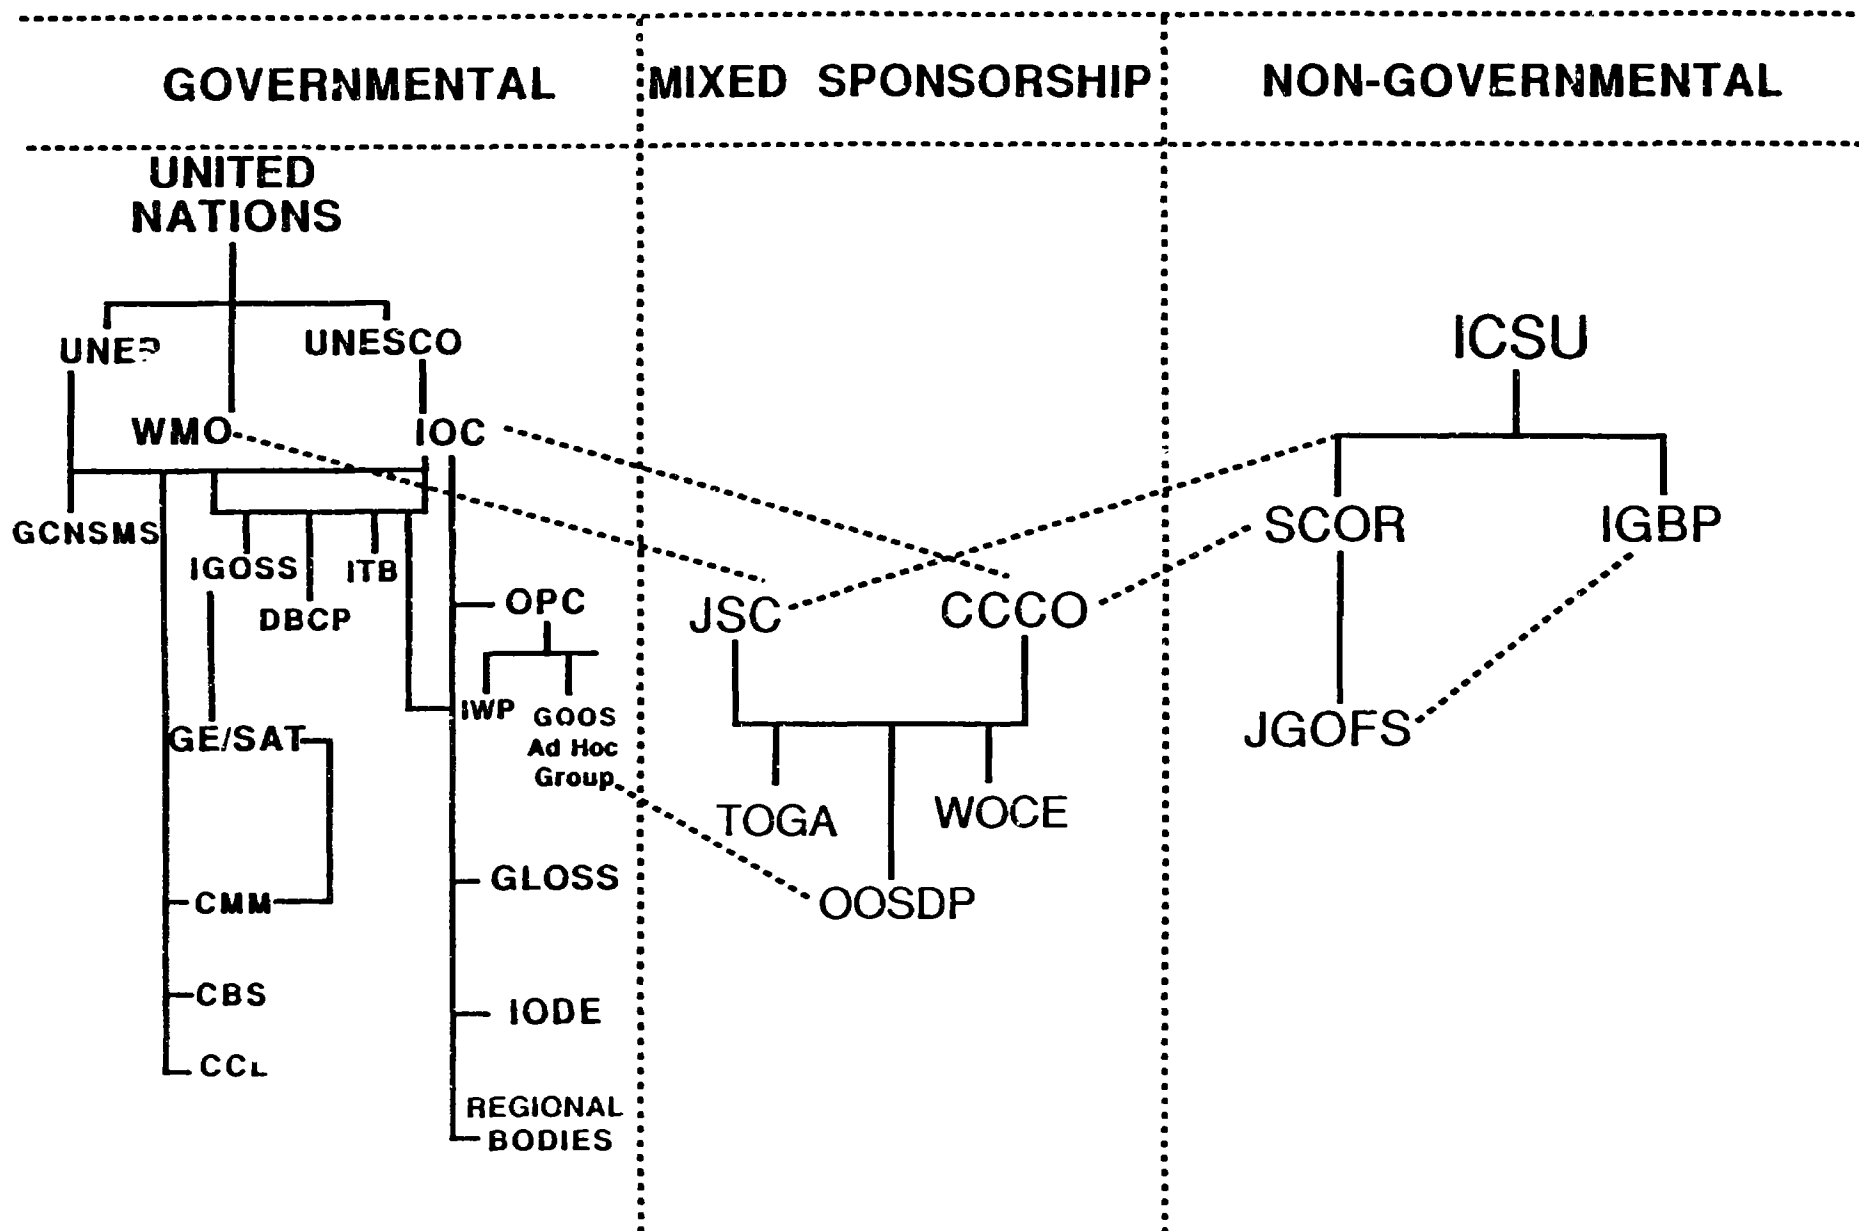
GOVERNMENTAL

MIXED SPONSORSHIP

NON-GOVERNMENTAL

UNITED NATIONS

UNEP

UNESCO

WMO

IOC

GCNSMS

IGOSS

ITB

DBCP

OPC

IWP

GOOS Ad Hoc Group

GE/SAT

CMM

CBS

CCL

GLOSS

IODE

REGIONAL BODIES

JSC

CCCO

TOGA

WOCE

OOSDP

ICSU

SCOR

IGBP

JGOFS